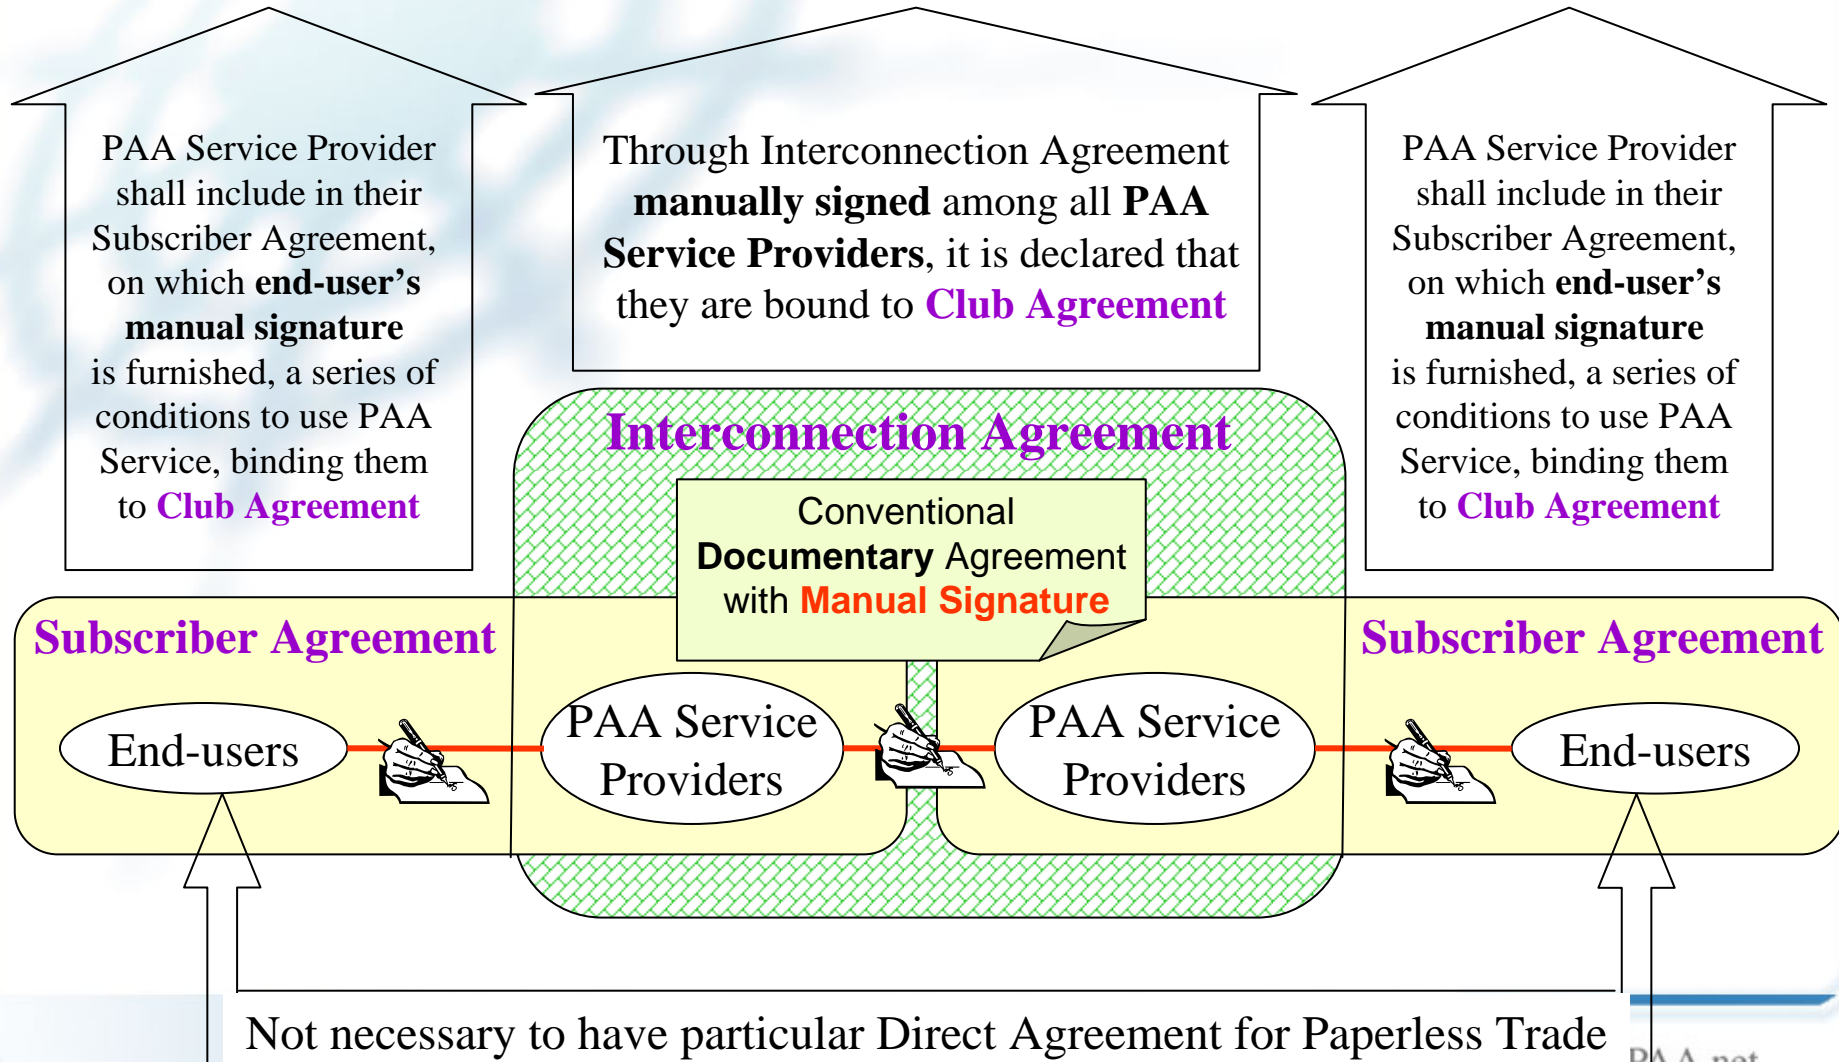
PAA Service Provider shall include in their Subscriber Agreement, on which **end-user's manual signature** is furnished, a series of conditions to use PAA Service, binding them to **Club Agreement**

Through Interconnection Agreement **manually signed** among all **PAA Service Providers**, it is declared that they are bound to **Club Agreement**

PAA Service Provider shall include in their Subscriber Agreement, on which **end-user's manual signature** is furnished, a series of conditions to use PAA Service, binding them to **Club Agreement**

**Interconnection Agreement**

Conventional **Documentary** Agreement with **Manual Signature**

**Subscriber Agreement**

**Subscriber Agreement**

End-users

PAA Service Providers

PAA Service Providers

End-users

Not necessary to have particular Direct Agreement for Paperless Trade

PAA.net